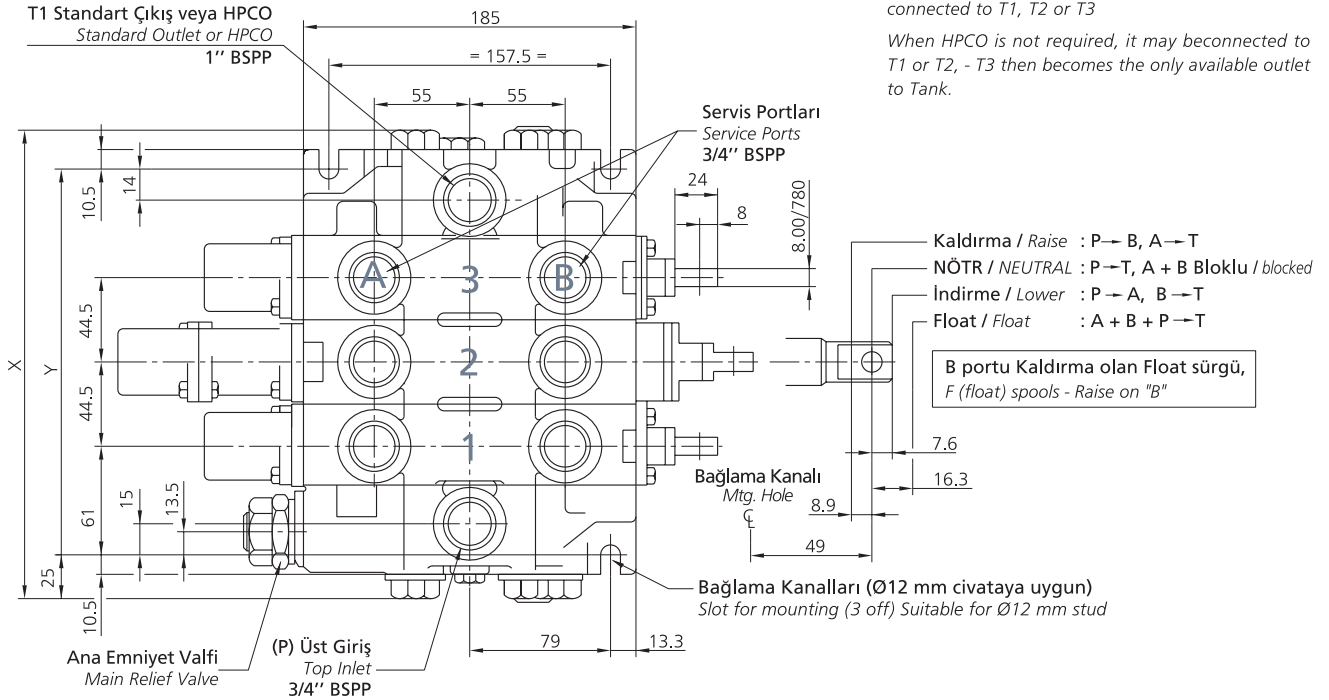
T1 Standart Çıkış veya HPCO
Standard Outlet or HPCO
1'' BSPP

185
= 157.5 =
55
55

connected to T1, T2 or T3

When HPCO is not required, it may beconnected to T1 or T2, - T3 then becomes the only available outlet to Tank.

Servis Portları
Service Ports
3/4'' BSPP

24
8
8.00/780

10.5
14

Kaldırma / Raise : P → B, A → T
NÖTR / NEUTRAL : P → T, A + B Bloklu / blocked
İndirme / Lower : P → A, B → T
Float / Float : A + B + P → T

A
3
B
2
1

X
Y
44.5
44.5

B portu Kaldırma olan Float sürgü,
F (float) spools - Raise on "B"

7.6
16.3

Bağlama Kanalı
Mtg. Hole

8.9
49

15
13.5
61
25
10.5

Bağlama Kanalları (Ø12 mm civataya uygun)
Slot for mounting (3 off) Suitable for Ø12 mm stud

79
13.3

Ana Emniyet Valfi
Main Relief Valve

(P) Üst Giriş
Top Inlet
3/4'' BSPP